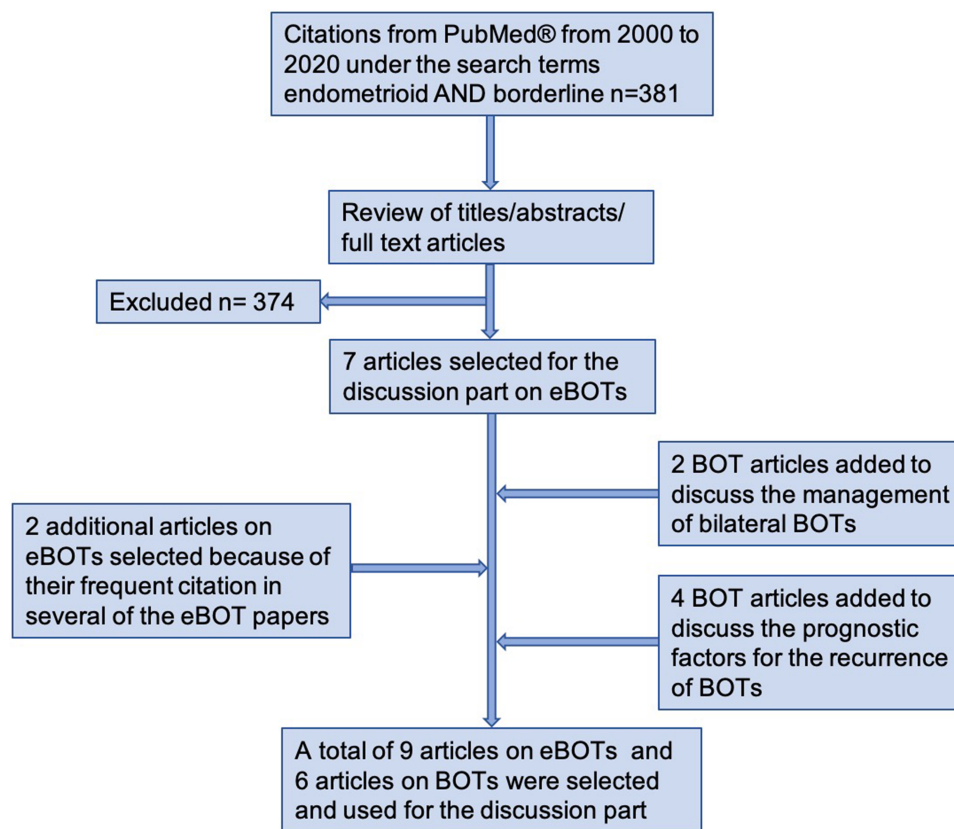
Citations from PubMed® from 2000 to 2020 under the search terms endometrioid AND borderline n=381

Review of titles/abstracts/ full text articles

Excluded n= 374

7 articles selected for the discussion part on eBOTs

2 BOT articles added to discuss the management of bilateral BOTs

2 additional articles on eBOTs selected because of their frequent citation in several of the eBOT papers

4 BOT articles added to discuss the prognostic factors for the recurrence of BOTs

A total of 9 articles on eBOTs and 6 articles on BOTs were selected and used for the discussion part